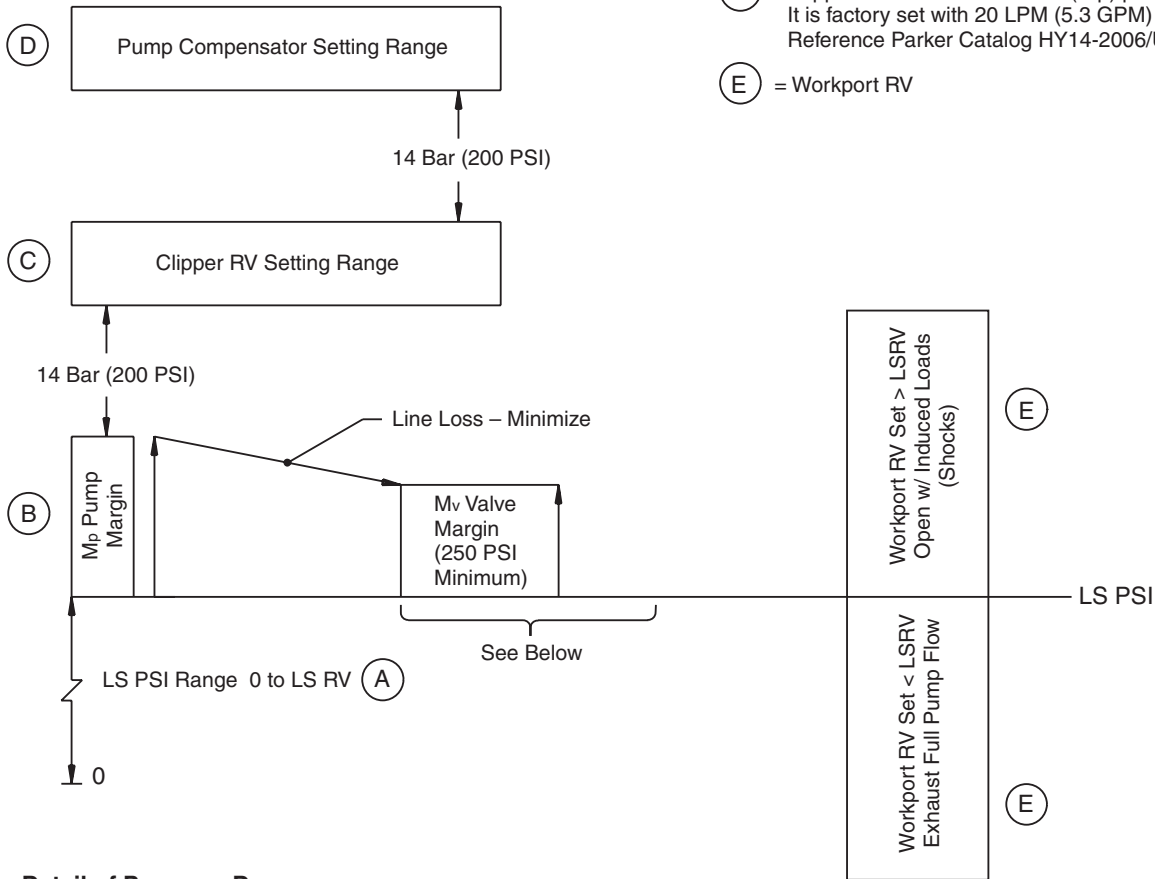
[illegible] It is factory set with 20 LPM (5.3 GPM) Reference Parker Catalog HY14-2006/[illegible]

(E) = Workport RV

(D) Pump Compensator Setting Range

14 Bar (200 PSI)

(C) Clipper RV Setting Range

14 Bar (200 PSI)

(B) Mp Pump Margin

Line Loss – Minimize

Mv Valve Margin (250 PSI Minimum)

Workport RV Set > LSRV Open w/ Induced Loads (Shocks)

(E)

LS PSI

See Below

LS PSI Range 0 to LS RV (A)

0

Workport RV Set < LSRV Exhaust Full Pump Flow

(E)

Detail of Pressure Ra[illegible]